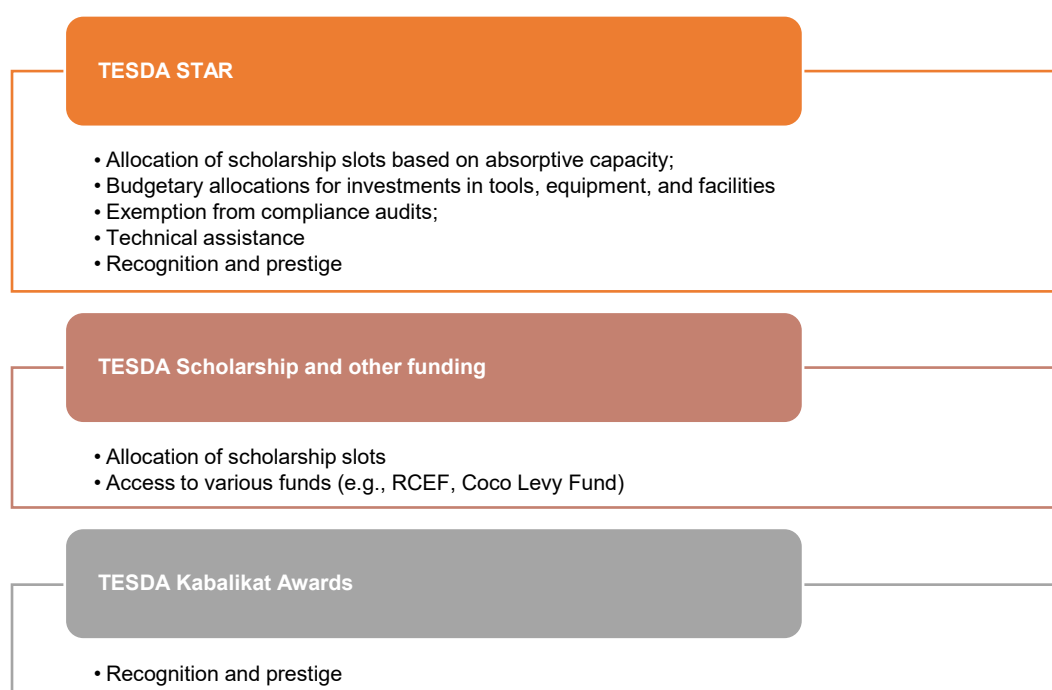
TESDA STAR

• Allocation of scholarship slots based on absorptive capacity;
• Budgetary allocations for investments in tools, equipment, and facilities
• Exemption from compliance audits;
• Technical assistance
• Recognition and prestige

TESDA Scholarship and other funding

• Allocation of scholarship slots
• Access to various funds (e.g., RCEF, Coco Levy Fund)

TESDA Kabalikat Awards

• Recognition and prestige